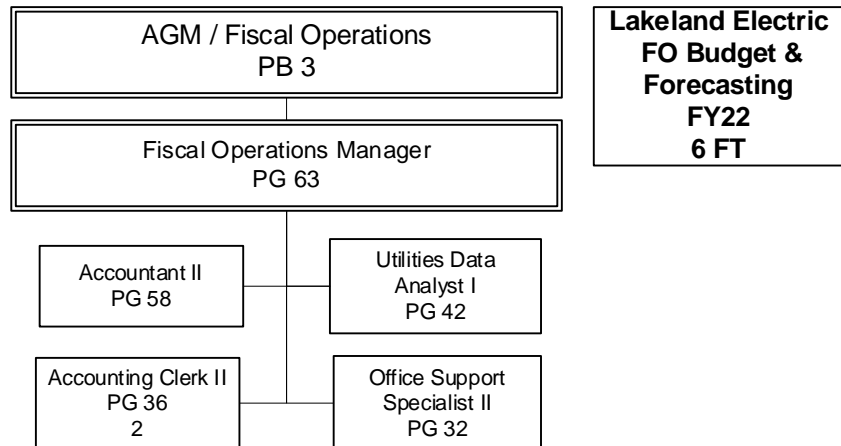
AGM / Fiscal Operations
PB 3

Lakeland Electric
FO Budget &
Forecasting
FY22
6 FT

Fiscal Operations Manager
PG 63

Accountant II
PG 58

Utilities Data
Analyst I
PG 42

Accounting Clerk II
PG 36
2

Office Support
Specialist II
PG 32